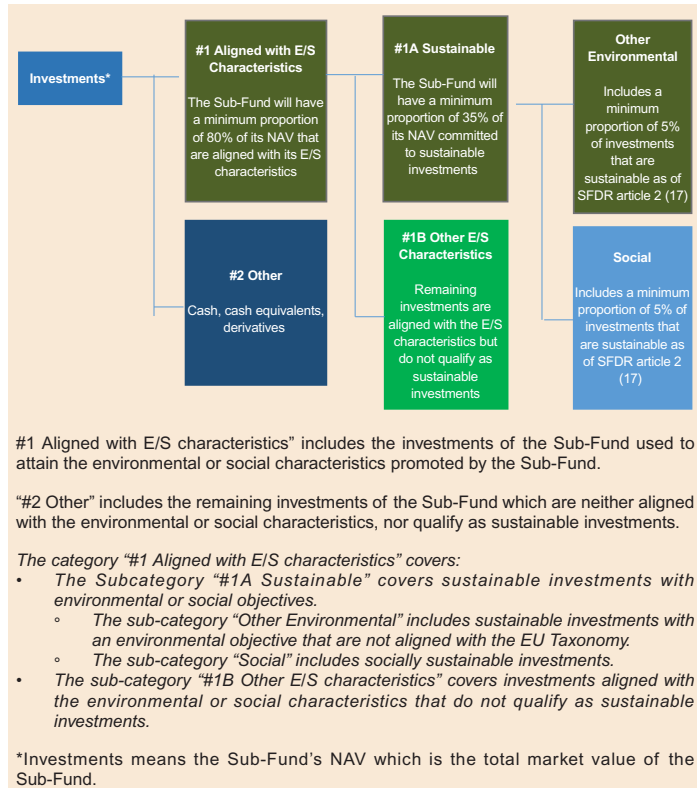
Investments*

#1 Aligned with E/S Characteristics

The Sub-Fund will have a minimum proportion of 80% of its NAV that are aligned with its E/S characteristics

#1A Sustainable

The Sub-Fund will have a minimum proportion of 35% of its NAV committed to sustainable investments

Other Environmental

Includes a minimum proportion of 5% of investments that are sustainable as of SFDR article 2 (17)

#2 Other

Cash, cash equivalents, derivatives

#1B Other E/S Characteristics

Remaining investments are aligned with the E/S characteristics but do not qualify as sustainable investments

Social

Includes a minimum proportion of 5% of investments that are sustainable as of SFDR article 2 (17)

#1 Aligned with E/S characteristics" includes the investments of the Sub-Fund used to attain the environmental or social characteristics promoted by the Sub-Fund.

"#2 Other" includes the remaining investments of the Sub-Fund which are neither aligned with the environmental or social characteristics, nor qualify as sustainable investments.

The category "#1 Aligned with E/S characteristics" covers:
• The Subcategory "#1A Sustainable" covers sustainable investments with environmental or social objectives.
◦ The sub-category "Other Environmental" includes sustainable investments with an environmental objective that are not aligned with the EU Taxonomy.
◦ The sub-category "Social" includes socially sustainable investments.
• The sub-category "#1B Other E/S characteristics" covers investments aligned with the environmental or social characteristics that do not qualify as sustainable investments.

*Investments means the Sub-Fund's NAV which is the total market value of the Sub-Fund.